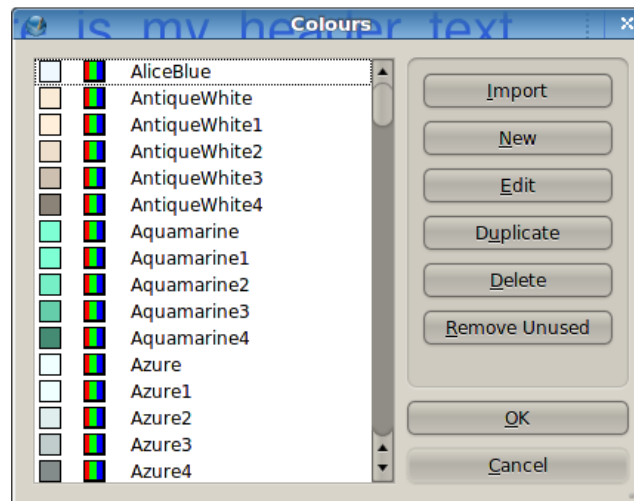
'e is my header text
Colours

AliceBlue
AntiqueWhite
AntiqueWhite1
AntiqueWhite2
AntiqueWhite3
AntiqueWhite4
Aquamarine
Aquamarine1
Aquamarine2
Aquamarine3
Aquamarine4
Azure
Azure1
Azure2
Azure3
Azure4

Import
New
Edit
Duplicate
Delete
Remove Unused
OK
Cancel